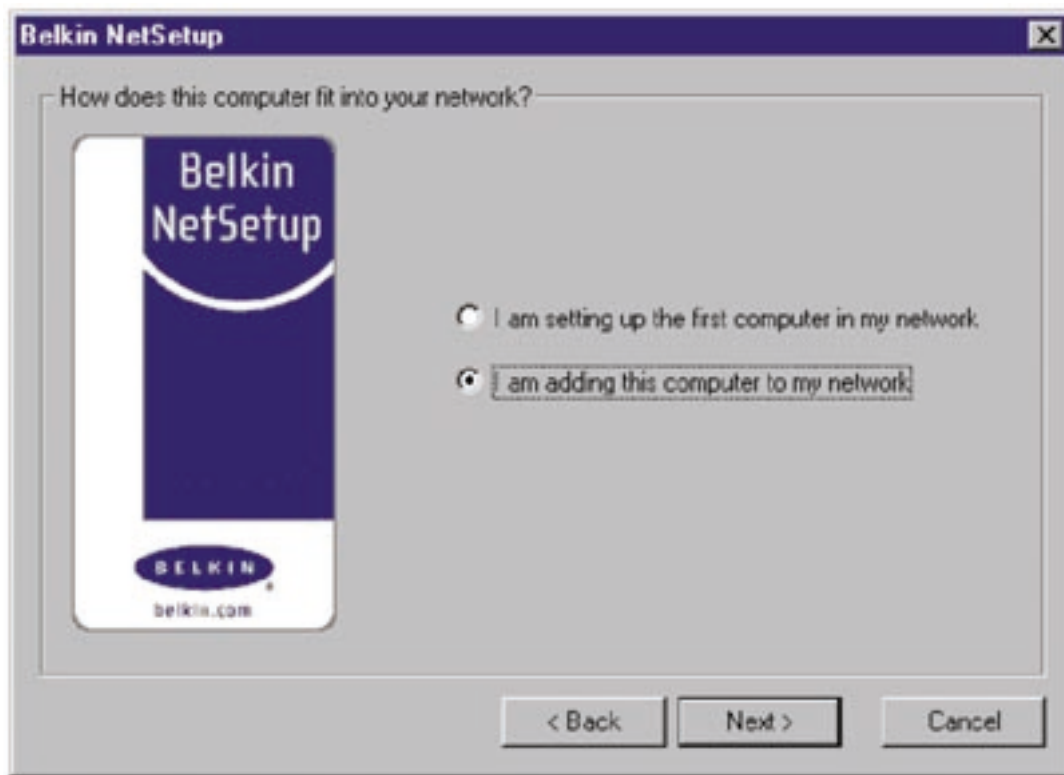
Belkin NetSetup

How does this computer fit into your network?

Belkin NetSetup

BELKIN

belkin.com

I am setting up the first computer in my network.

I am adding this computer to my network.

< Back

Next >

Cancel